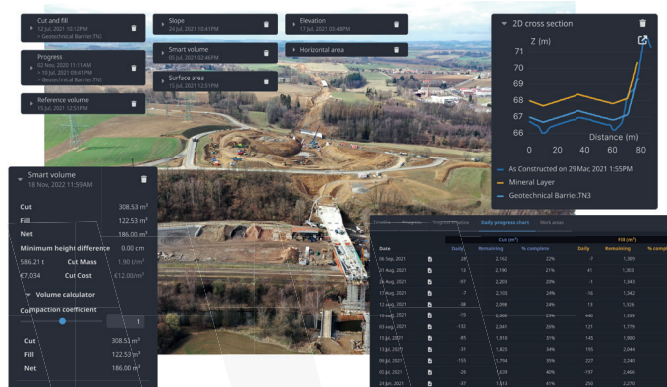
Cut and fill
12 Jul, 2021 10:12PM
Geotechnical Barrie.TN3

Progress
02 Nov, 2020 11:11AM
13 Jul, 2021 09:41PM
Geotechnical Barrie.TN3

Reference volume
15 Jul, 2021 12:51PM

Slope
24 Jul, 2021 10:41PM

Smart volume
05 Jul, 2021 02:46PM

Surface area
15 Jul, 2021 12:51PM

Elevation
17 Jul, 2021 03:48PM

Horizontal area

2D cross section
Z (m)
71
70
69
68
67
66
0 20 40 60 80
Distance (m)
As Constructed on 29Mar, 2021 1:55PM
Mineral Layer
Geotechnical Barrie.TN3

Smart volume
18 Nov, 2022 11:59AM

| | |
|---|---|
| Cut | 308.53 m³ |
| Fill | 122.53 m³ |
| Net | 186.00 m³ |
| Minimum height difference | 0.00 cm |

586.21 t Cut Mass 1.90 t/m³
€7,034 Cut Cost €12.00/m³

Volume calculator
Compaction coefficient
1

| | |
|---|---|
| Cut | 308.53 m³ |
| Fill | 122.53 m³ |
| Net | 186.00 m³ |

Daily progress chart

| Date | | Cut (m³) Daily | Remaining | % complete | Fill (m³) Daily | Remaining | % c |
|---|---|---|---|---|---|---|---|
| 06 Sep, 2021 | | -28 | 2,162 | 22% | -7 | 1,269 | |
| 01 Aug, 2021 | | 13 | 2,190 | 21% | 41 | 1,263 | |
| 26 Aug, 2021 | | -97 | 2,203 | 20% | -1 | 1,343 | |
| 17 Aug, 2021 | | -7 | 2,105 | 24% | -16 | 1,342 | |
| 13 Aug, 2021 | | -38 | 2,098 | 24% | 13 | 1,326 | |
| 10 Aug, 2021 | | -19 | 2,060 | 25% | 446 | 1,339 | |
| 03 Aug, 2021 | | -132 | 2,041 | 26% | 121 | 1,779 | |
| 15 Jul, 2021 | | -85 | 1,910 | 31% | 145 | 1,900 | |
| 13 Jul, 2021 | | -31 | 1,825 | 34% | 195 | 2,044 | |
| 06 Jul, 2021 | | -155 | 1,794 | 35% | 227 | 2,240 | |
| 05 Jul, 2021 | | -26 | 1,639 | 40% | -197 | 2,466 | |
| 24 Jun, 2021 | | -37 | 1,613 | 41% | 250 | 2,270 | |